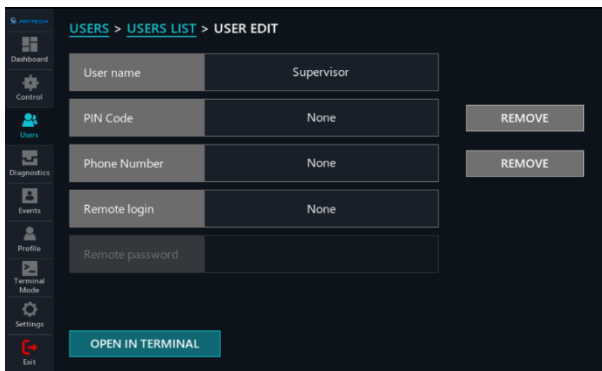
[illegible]

Dashboard

Control

Users

Diagnostics

Events

Profile

Terminal Mode

Settings

Exit

USERS > USERS LIST > USER EDIT

| User name | Supervisor | |
|---|---|---|
| PIN Code | None | REMOVE |
| Phone Number | None | REMOVE |
| Remote login | None | |
| Remote password | | |

OPEN IN TERMINAL